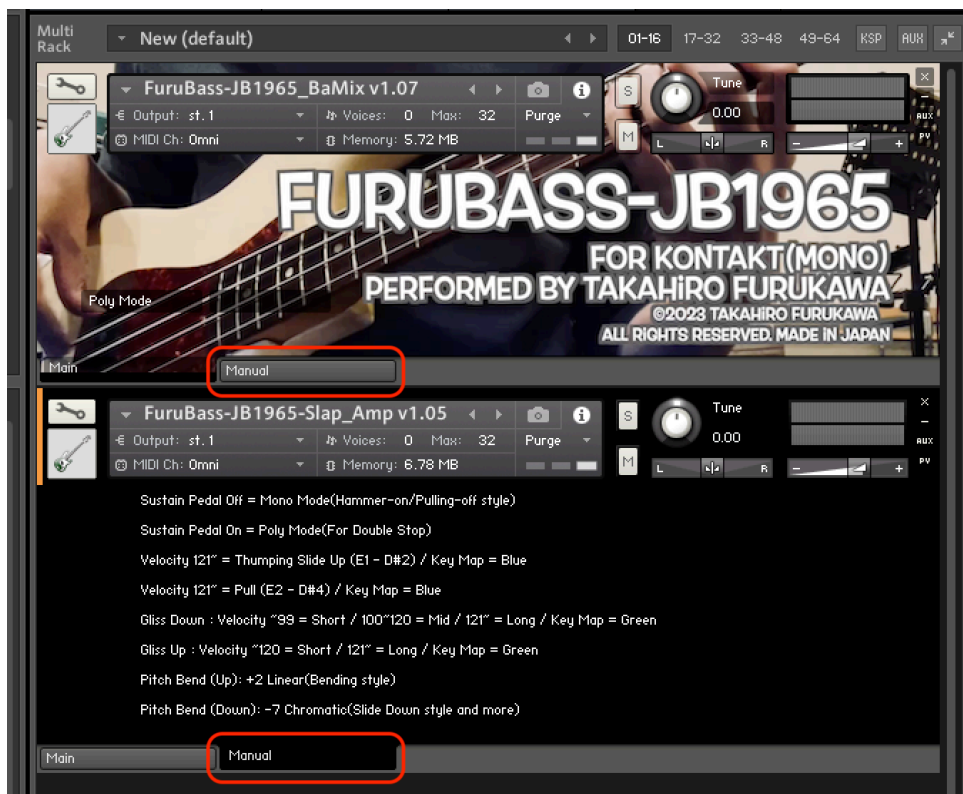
Multi Rack

New (default)

01-16 17-32 33-48 49-64 KSP AUX

FuruBass-JB1965_BaMix v1.07

Output: st. 1 Voices: 0 Max: 32 Purge

MIDI Ch: Omni Memory: 5.72 MB

S M

Tune 0.00

L R

AUX PV

FURUBASS-JB1965
FOR KONTAKT(MONO)
PERFORMED BY TAKAHIRO FURUKAWA
©2023 TAKAHIRO FURUKAWA
ALL RIGHTS RESERVED. MADE IN JAPAN

Poly Mode

Main Manual

FuruBass-JB1965-Slap_Amp v1.05

Output: st. 1 Voices: 0 Max: 32 Purge

MIDI Ch: Omni Memory: 6.78 MB

S M

Tune 0.00

L R

AUX PV

Sustain Pedal Off = Mono Mode(Hammer-on/Pulling-off style)

Sustain Pedal On = Poly Mode(For Double Stop)

Velocity 121~ = Thumping Slide Up (E1 - D#2) / Key Map = Blue

Velocity 121~ = Pull (E2 - D#4) / Key Map = Blue

Gliss Down : Velocity ~99 = Short / 100~120 = Mid / 121~ = Long / Key Map = Green

Gliss Up : Velocity ~120 = Short / 121~ = Long / Key Map = Green

Pitch Bend (Up): +2 Linear(Bending style)

Pitch Bend (Down): -7 Chromatic(Slide Down style and more)

Main Manual